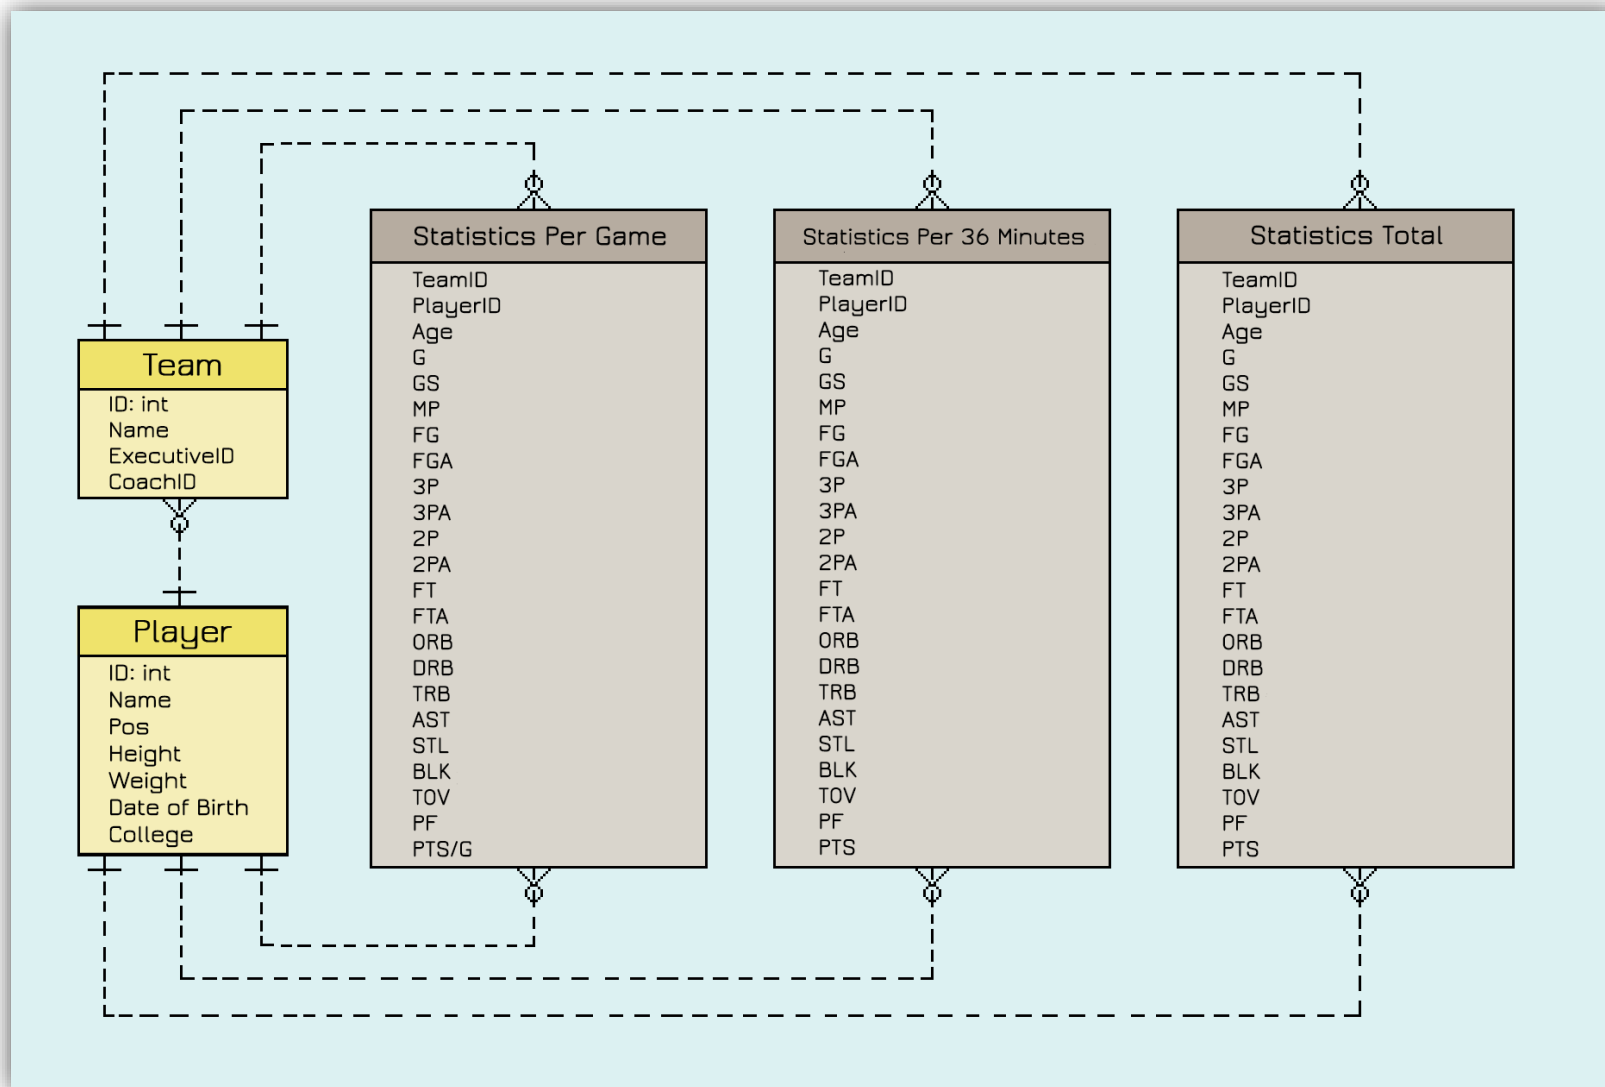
Team
ID: int
Name
ExecutiveID
CoachID

Player
ID: int
Name
Pos
Height
Weight
Date of Birth
College

Statistics Per Game
TeamID
PlayerID
Age
G
GS
MP
FG
FGA
3P
3PA
2P
2PA
FT
FTA
ORB
DRB
TRB
AST
STL
BLK
TOV
PF
PTS/G

Statistics Per 36 Minutes
TeamID
PlayerID
Age
G
GS
MP
FG
FGA
3P
3PA
2P
2PA
FT
FTA
ORB
DRB
TRB
AST
STL
BLK
TOV
PF
PTS

Statistics Total
TeamID
PlayerID
Age
G
GS
MP
FG
FGA
3P
3PA
2P
2PA
FT
FTA
ORB
DRB
TRB
AST
STL
BLK
TOV
PF
PTS